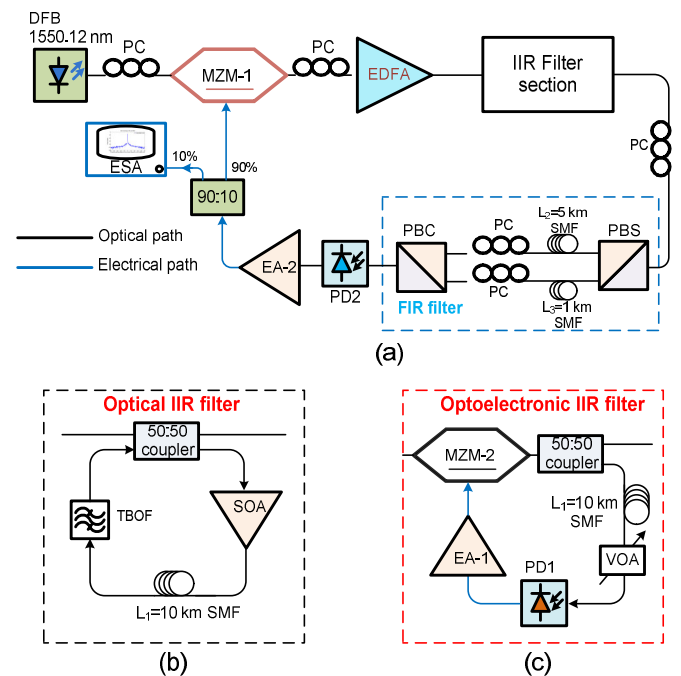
DFB
1550.12 nm
PC
MZM-1
PC
EDFA
IIR Filter section
PC
ESA
10%
90%
90:10
Optical path
Electrical path
EA-2
PD2
PBC
PC
PC
$L_2$=5 km SMF
$L_3$=1 km SMF
PBS
FIR filter
(a)

Optical IIR filter
50:50 coupler
TBOF
SOA
$L_1$=10 km SMF
(b)

Optoelectronic IIR filter
MZM-2
50:50 coupler
$L_1$=10 km SMF
EA-1
PD1
VOA
(c)